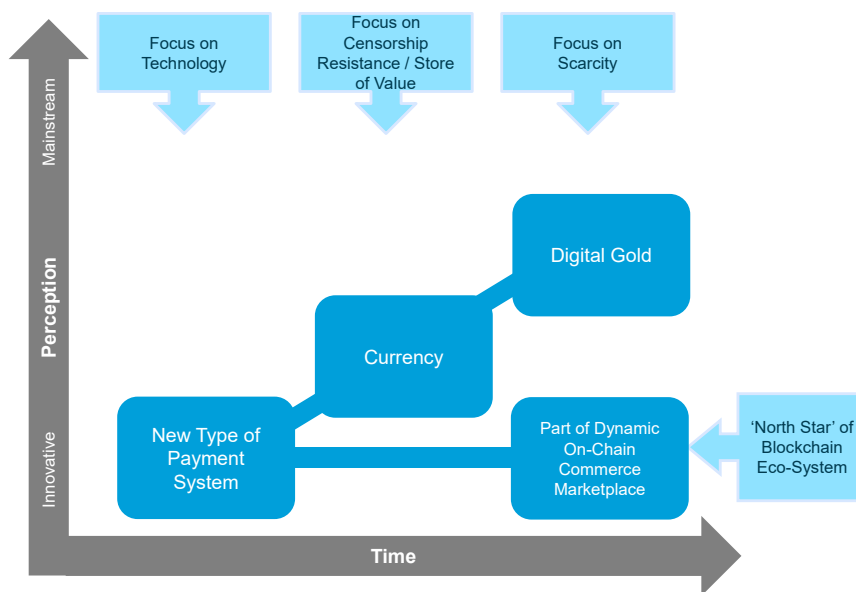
Focus on Technology

Focus on Censorship Resistance / Store of Value

Focus on Scarcity

Mainstream

Perception

Innovative

Digital Gold

Currency

New Type of Payment System

Part of Dynamic On-Chain Commerce Marketplace

‘North Star’ of Blockchain Eco-System

Time